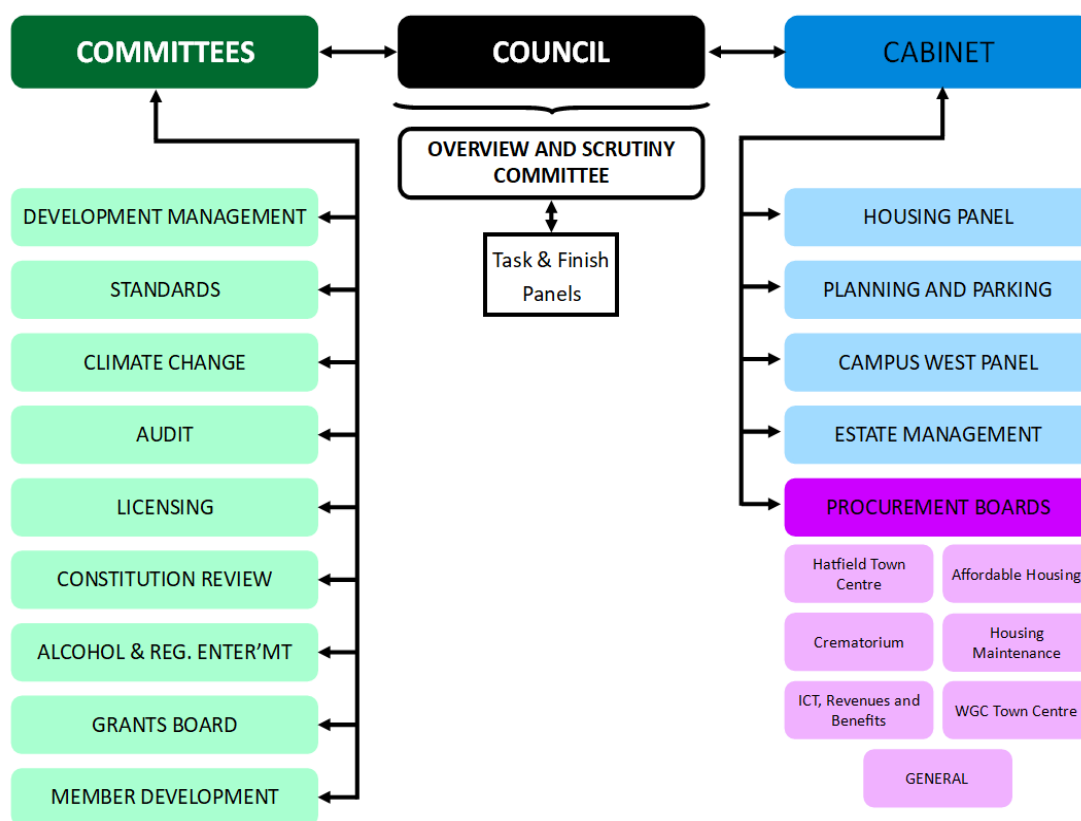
COMMITTEES

COUNCIL

CABINET

OVERVIEW AND SCRUTINY COMMITTEE

Task & Finish Panels

DEVELOPMENT MANAGEMENT

STANDARDS

CLIMATE CHANGE

AUDIT

LICENSING

CONSTITUTION REVIEW

ALCOHOL & REG. ENTER'MT

GRANTS BOARD

MEMBER DEVELOPMENT

HOUSING PANEL

PLANNING AND PARKING

CAMPUS WEST PANEL

ESTATE MANAGEMENT

PROCUREMENT BOARDS

Hatfield Town Centre

Affordable Housing

Crematorium

Housing Maintenance

ICT, Revenues and Benefits

WGC Town Centre

GENERAL